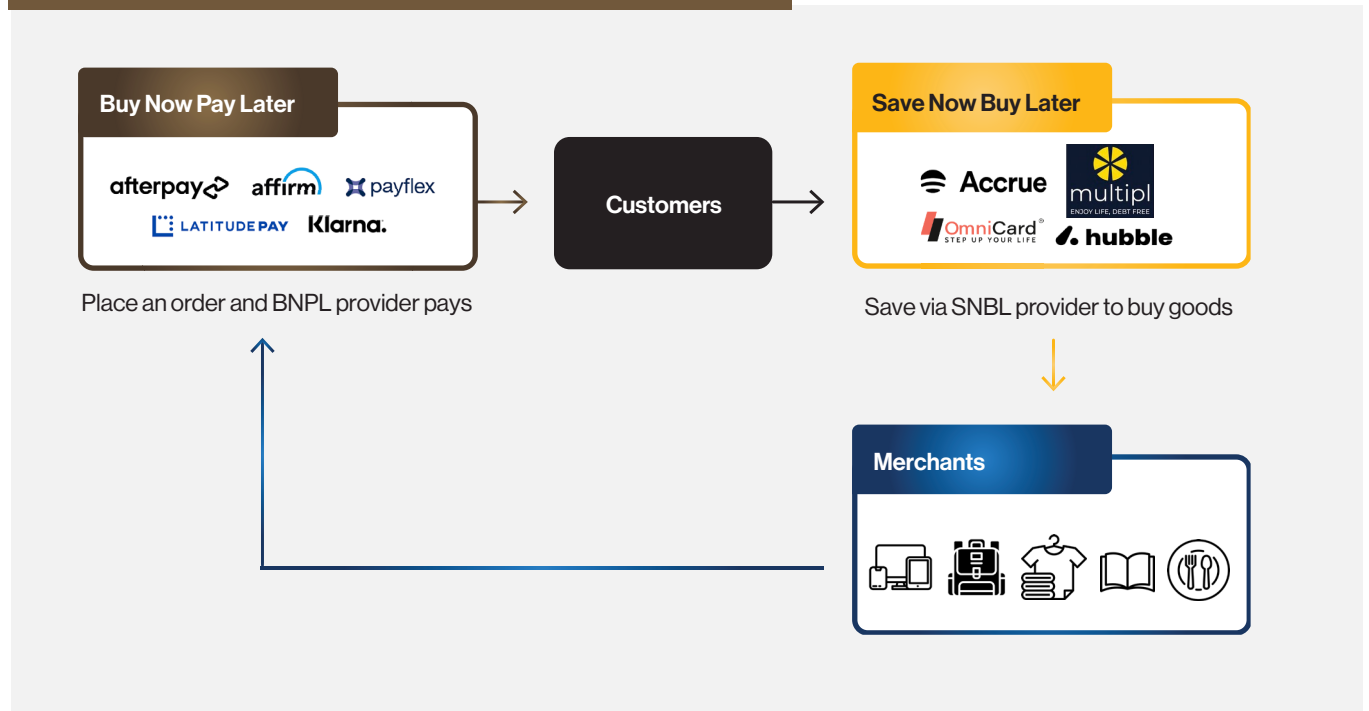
Buy Now Pay Later

afterpay affirm payflex
LATITUDE PAY Klarna.

Place an order and BNPL provider pays

Customers

Save Now Buy Later

Accrue multipl ENJOY LIFE, DEBT FREE
OmniCard STEP UP YOUR LIFE hubble

Save via SNBL provider to buy goods

Merchants